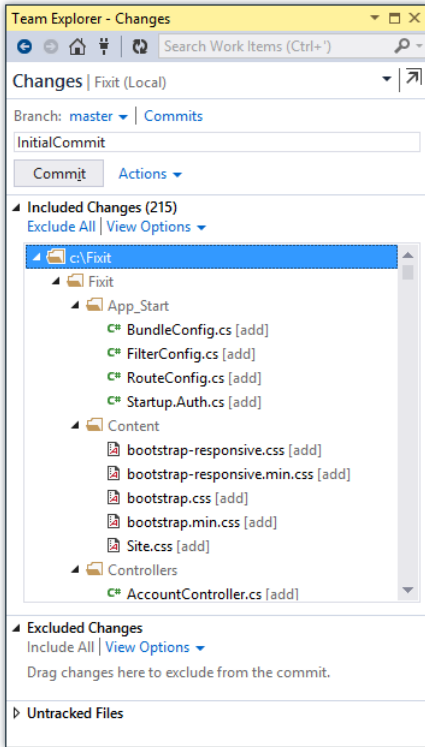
Team Explorer - Changes

Search Work Items (Ctrl+')

Changes | Fixit (Local)

Branch: master | Commits

InitialCommit

Commit

Actions

Included Changes (215)

Exclude All | View Options

c:\Fixit

Fixit

App_Start

BundleConfig.cs [add]

FilterConfig.cs [add]

RouteConfig.cs [add]

Startup.Auth.cs [add]

Content

bootstrap-responsive.css [add]

bootstrap-responsive.min.css [add]

bootstrap.css [add]

bootstrap.min.css [add]

Site.css [add]

Controllers

AccountController.cs [add]

Excluded Changes

Include All | View Options

Drag changes here to exclude from the commit.

Untracked Files